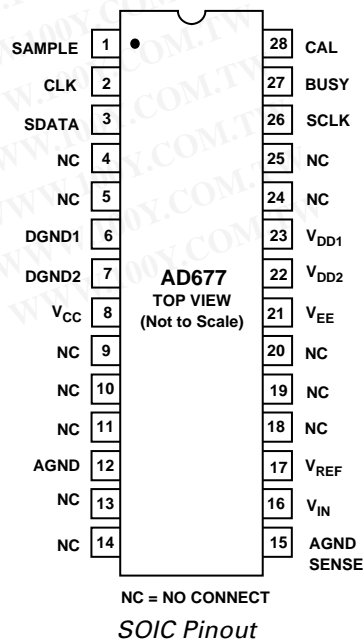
SAMPLE 1
CLK 2
SDATA 3
NC 4
NC 5
DGND1 6
DGND2 7
$V_{CC}$ 8
NC 9
NC 10
NC 11
AGND 12
NC 13
NC 14

28 CAL
27 BUSY
26 SCLK
25 NC
24 NC
23 $V_{DD1}$
22 $V_{DD2}$
21 $V_{EE}$
20 NC
19 NC
18 NC
17 $V_{REF}$
16 $V_{IN}$
15 AGND SENSE

AD677
TOP VIEW
(Not to Scale)

NC = NO CONNECT

SOIC Pinout

WWW.100Y.COM.TW